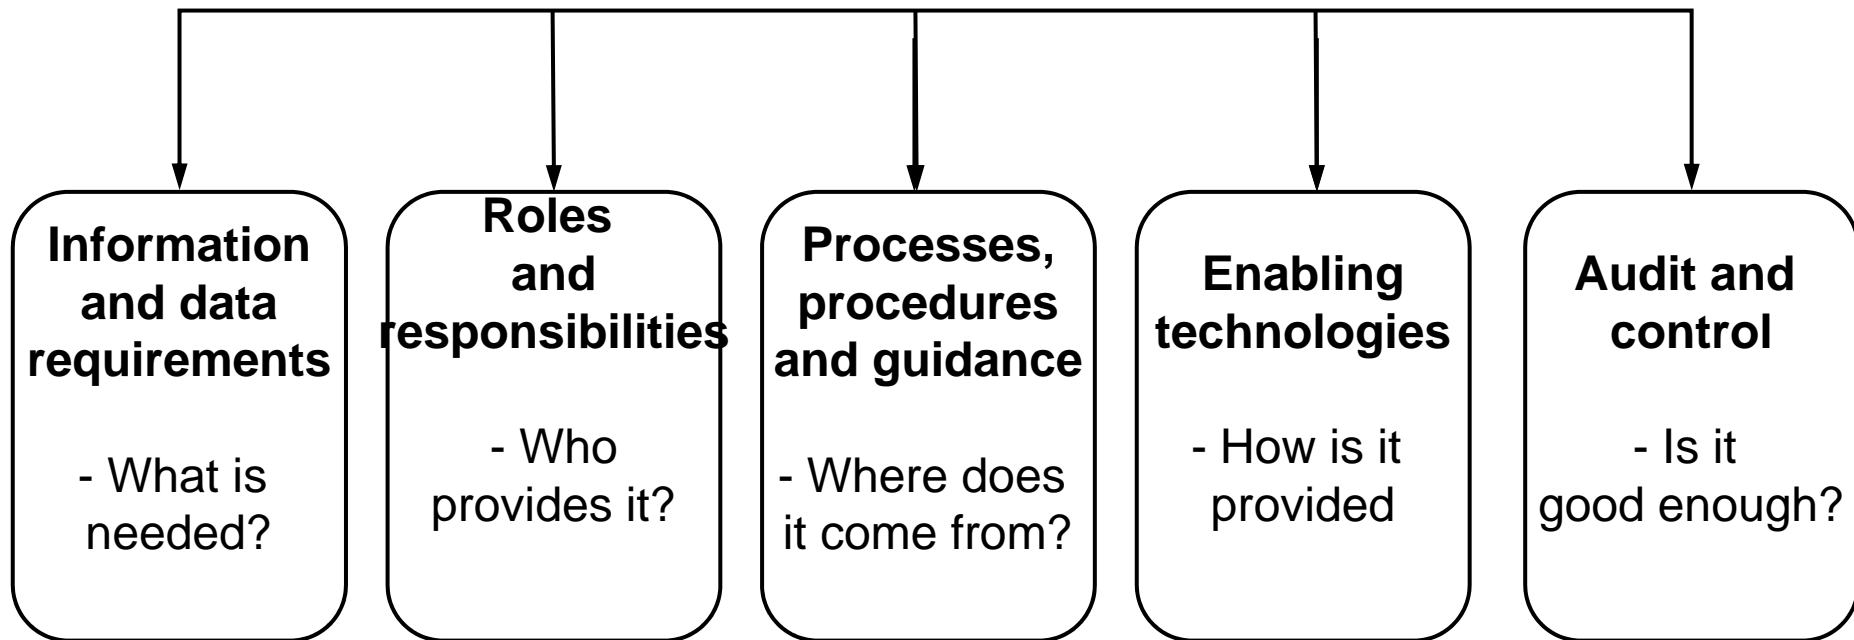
**Information and data requirements**

- What is needed?

**Roles and responsibilities**

- Who provides it?

**Processes, procedures and guidance**

- Where does it come from?

**Enabling technologies**

- How is it provided

**Audit and control**

- Is it good enough?